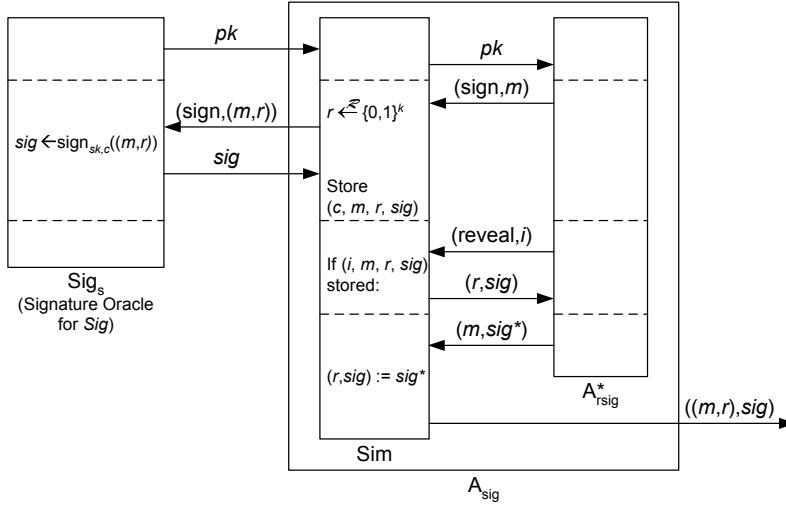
$pk$

$pk$

(sign,$m$)

(sign,($m$,$r$))

$r \xleftarrow{R} \{0,1\}^k$

$sig \leftarrow \text{sign}_{sk,c}((m,r))$

$sig$

Store ($c$, $m$, $r$, $sig$)

(reveal,$i$)

If ($i$, $m$, $r$, $sig$) stored:

($r$,$sig$)

($m$,$sig^*$)

($r$,$sig$) := $sig^*$

$\text{Sig}_s$ (Signature Oracle for $Sig$)

$A^*_{rsig}$

(($m$,$r$),$sig$)

Sim

$A_{sig}$